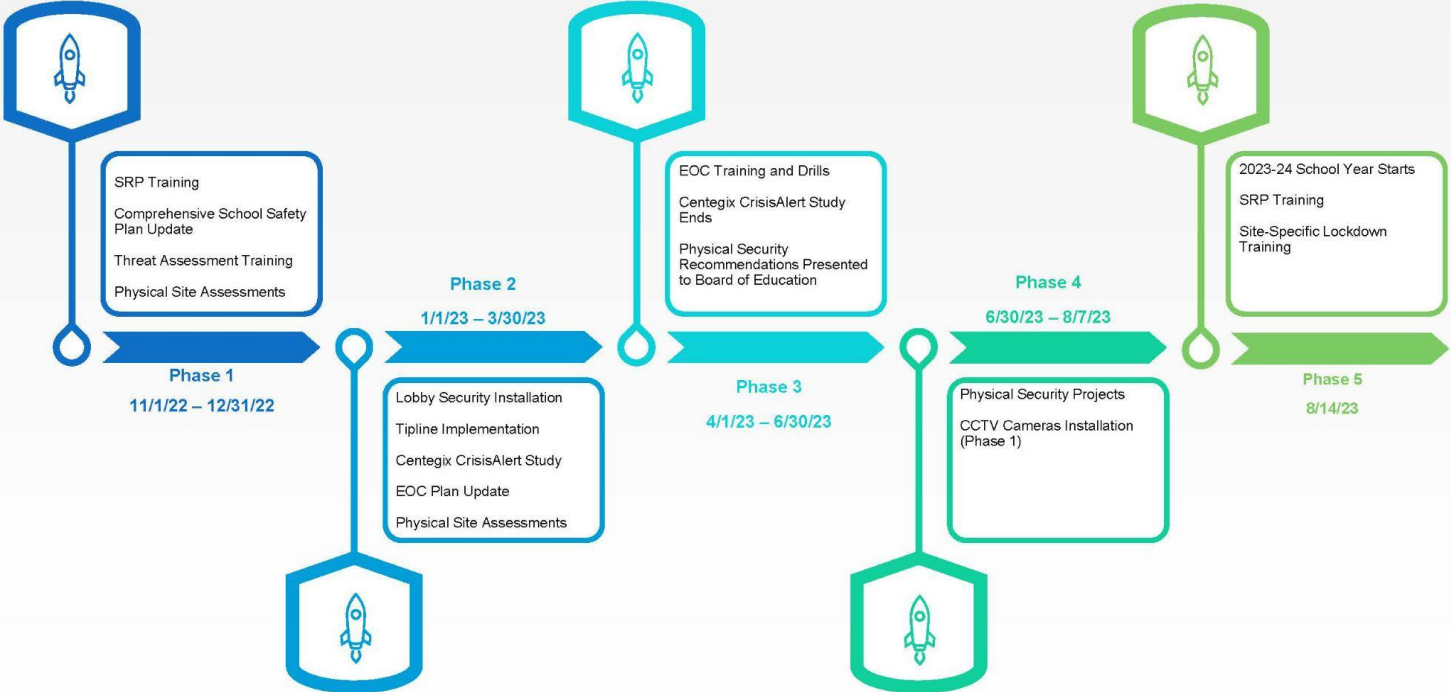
SRP Training

Comprehensive School Safety Plan Update

Threat Assessment Training

Physical Site Assessments

Phase 1

11/1/22 – 12/31/22

Phase 2

1/1/23 – 3/30/23

Lobby Security Installation

Tipline Implementation

Centegix CrisisAlert Study

EOC Plan Update

Physical Site Assessments

EOC Training and Drills

Centegix CrisisAlert Study Ends

Physical Security Recommendations Presented to Board of Education

Phase 3

4/1/23 – 6/30/23

Phase 4

6/30/23 – 8/7/23

Physical Security Projects

CCTV Cameras Installation (Phase 1)

2023-24 School Year Starts

SRP Training

Site-Specific Lockdown Training

Phase 5

8/14/23